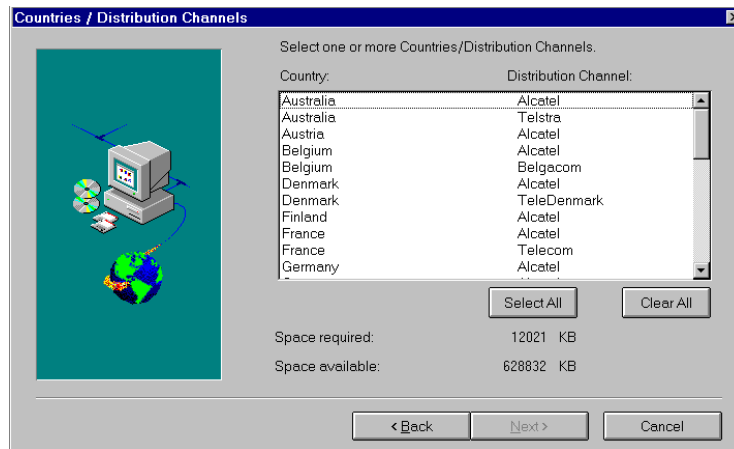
Countries / Distribution Channels

Select one or more Countries/Distribution Channels.

| Country: | Distribution Channel: |
|---|---|
| Australia | Alcatel |
| Australia | Telstra |
| Austria | Alcatel |
| Belgium | Alcatel |
| Belgium | Belgacom |
| Denmark | Alcatel |
| Denmark | TeleDenmark |
| Finland | Alcatel |
| France | Alcatel |
| France | Telecom |
| Germany | Alcatel |

Select All

Clear All

Space required: 12021 KB

Space available: 628832 KB

< Back

Next >

Cancel